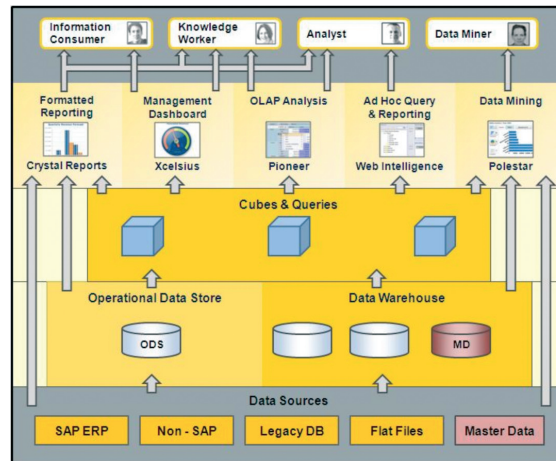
Information Consumer

Knowledge Worker

Analyst

Data Miner

Formatted Reporting

Crystal Reports

Management Dashboard

Xcelsius

OLAP Analysis

Pioneer

Ad Hoc Query & Reporting

Web Intelligence

Data Mining

Polestar

Cubes & Queries

Operational Data Store

ODS

Data Warehouse

MD

Data Sources

SAP ERP

Non - SAP

Legacy DB

Flat Files

Master Data